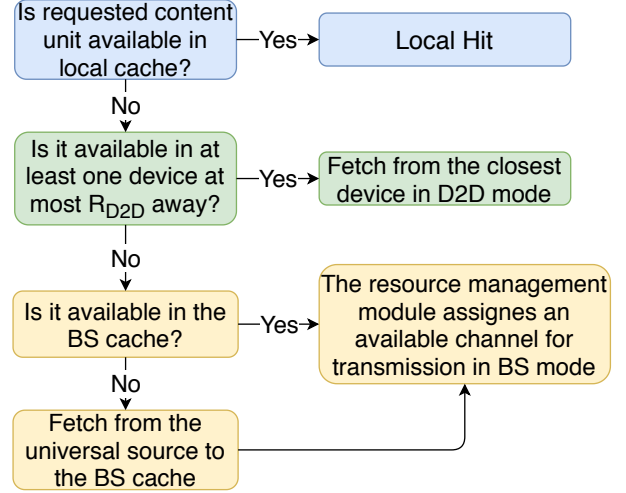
Is requested content unit available in local cache?

Yes

Local Hit

No

Is it available in at least one device at most $R_{D2D}$ away?

Yes

Fetch from the closest device in D2D mode

No

Is it available in the BS cache?

Yes

The resource management module assignes an available channel for transmission in BS mode

No

Fetch from the universal source to the BS cache